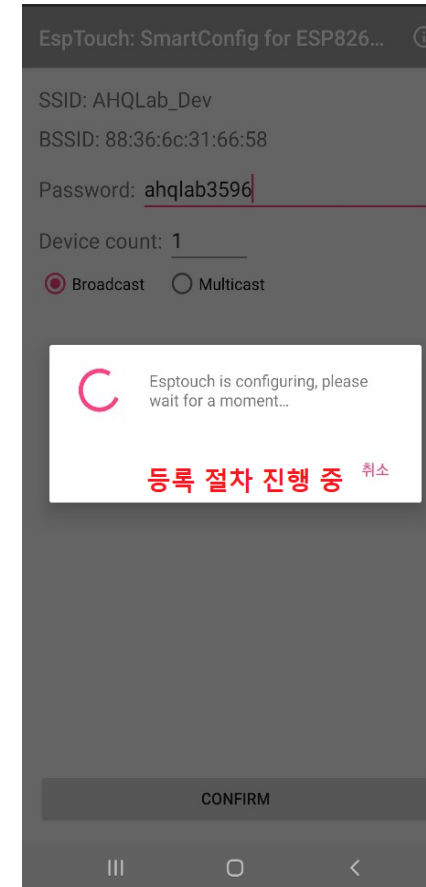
EspTouch: SmartConfig for ESP826...

SSID: AHQLab_Dev

BSSID: 88:36:6c:31:66:58

Password: ahqlab3596

Device count: 1

Broadcast Multicast

Esptouch is configuring, please wait for a moment...

등록 절차 진행 중

취소

CONFIRM